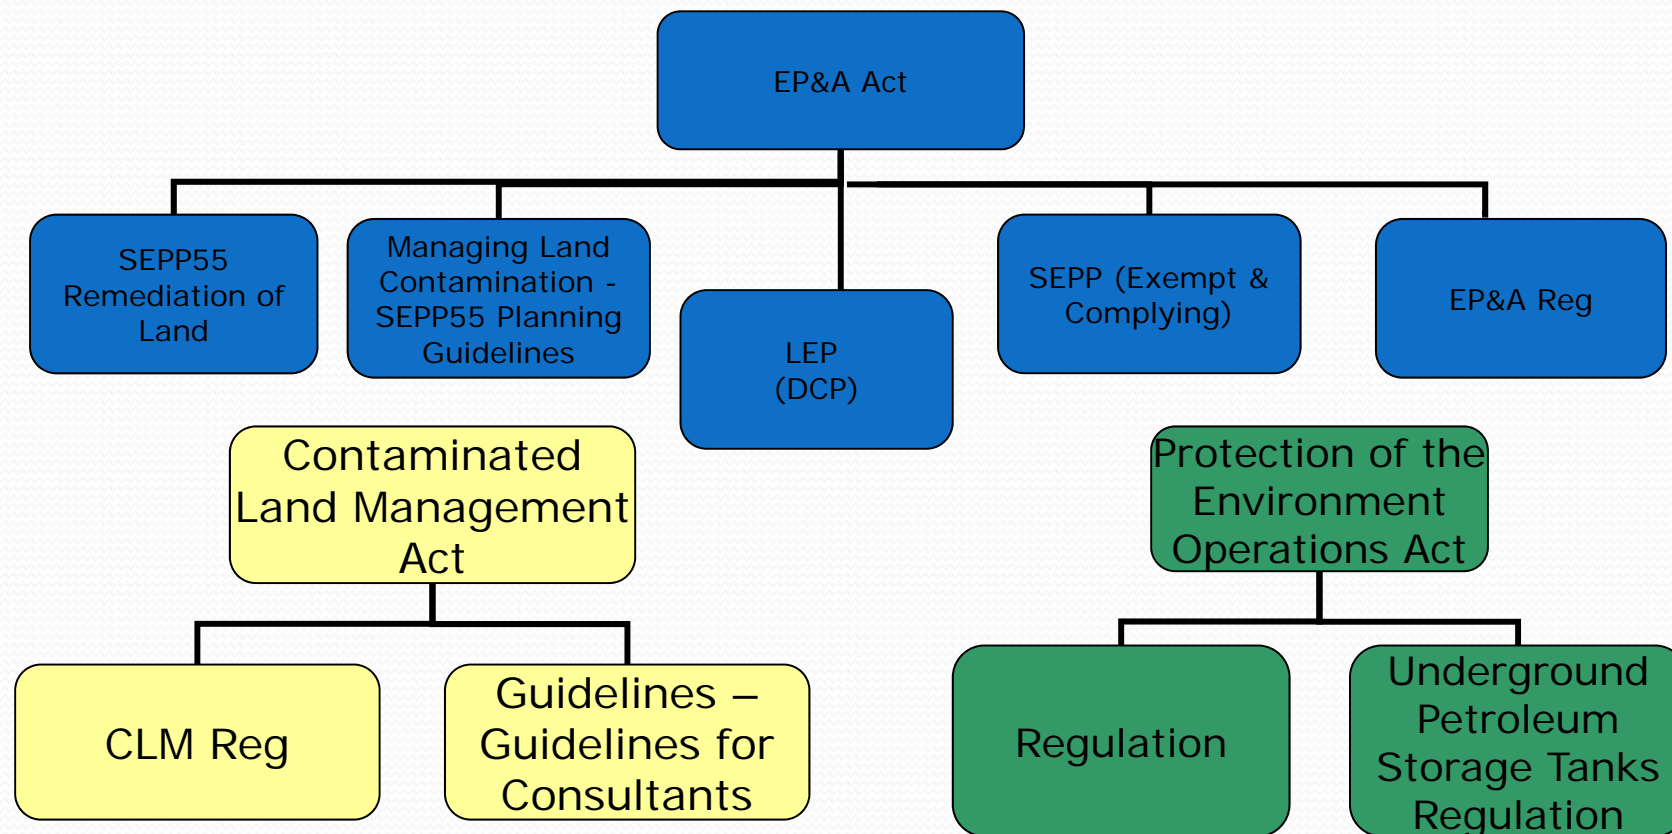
EP&A Act

SEPP55 Remediation of Land

Managing Land Contamination - SEPP55 Planning Guidelines

LEP (DCP)

SEPP (Exempt & Complying)

EP&A Reg

Contaminated Land Management Act

CLM Reg

Guidelines – Guidelines for Consultants

Protection of the Environment Operations Act

Regulation

Underground Petroleum Storage Tanks Regulation